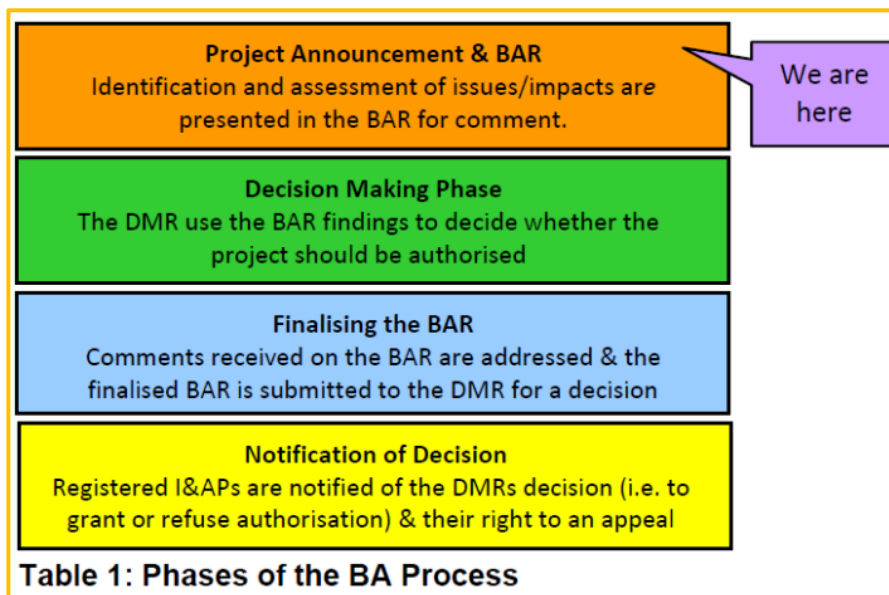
**Project Announcement & BAR**
Identification and assessment of issues/impacts are presented in the BAR for comment.

We are here

**Decision Making Phase**
The DMR use the BAR findings to decide whether the project should be authorised

**Finalising the BAR**
Comments received on the BAR are addressed & the finalised BAR is submitted to the DMR for a decision

**Notification of Decision**
Registered I&APs are notified of the DMRs decision (i.e. to grant or refuse authorisation) & their right to an appeal

**Table 1: Phases of the BA Process**